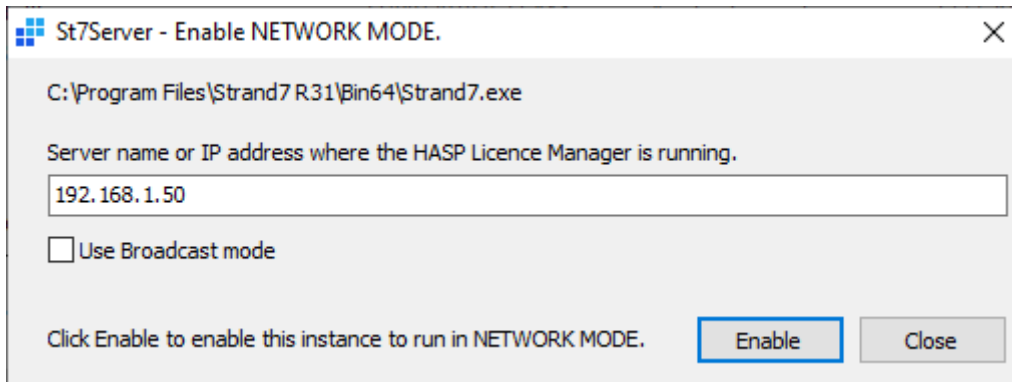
St7Server - Enable NETWORK MODE.

×

C:\Program Files\Strand7 R31\Bin64\Strand7.exe

Server name or IP address where the HASP Licence Manager is running.

192.168.1.50

Use Broadcast mode

Click Enable to enable this instance to run in NETWORK MODE.

Enable

Close